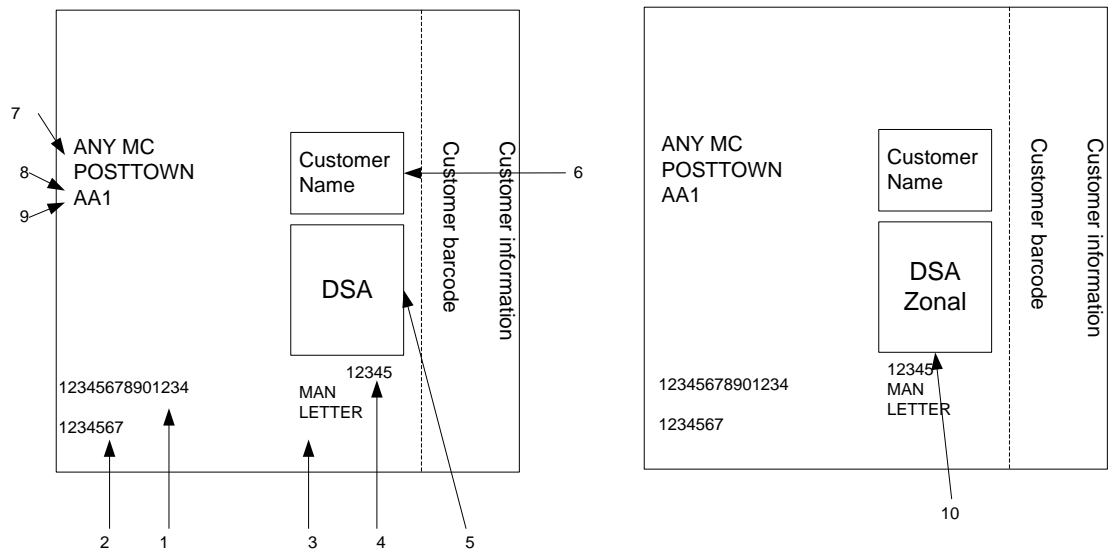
7
ANY MC
8
POSTTOWN
9
AA1

Customer Name
6

DSA

Customer barcode

Customer information

12345678901234

1234567

MAN LETTER

12345

2 1 3 4 5

ANY MC
POSTTOWN
AA1

Customer Name

DSA Zonal

Customer barcode

Customer information

12345678901234

1234567

12345
MAN
LETTER

10